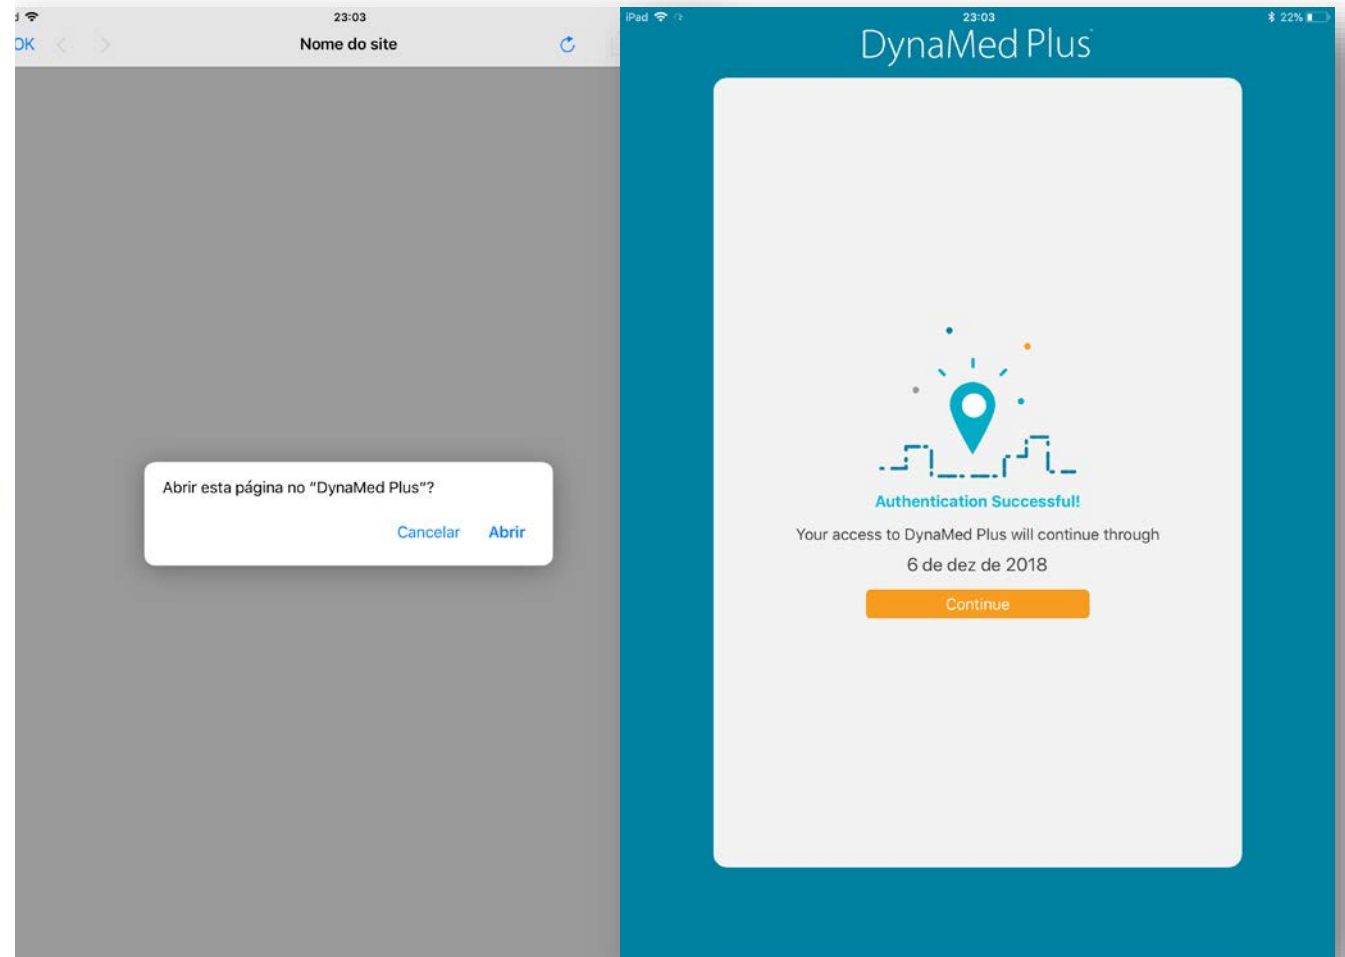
23:03
OK
Nome do site

Abrir esta página no "DynaMed Plus"?
Cancelar Abrir

iPad 23:03 22%
DynaMed Plus

Authentication Successful!
Your access to DynaMed Plus will continue through
6 de dez de 2018
Continue